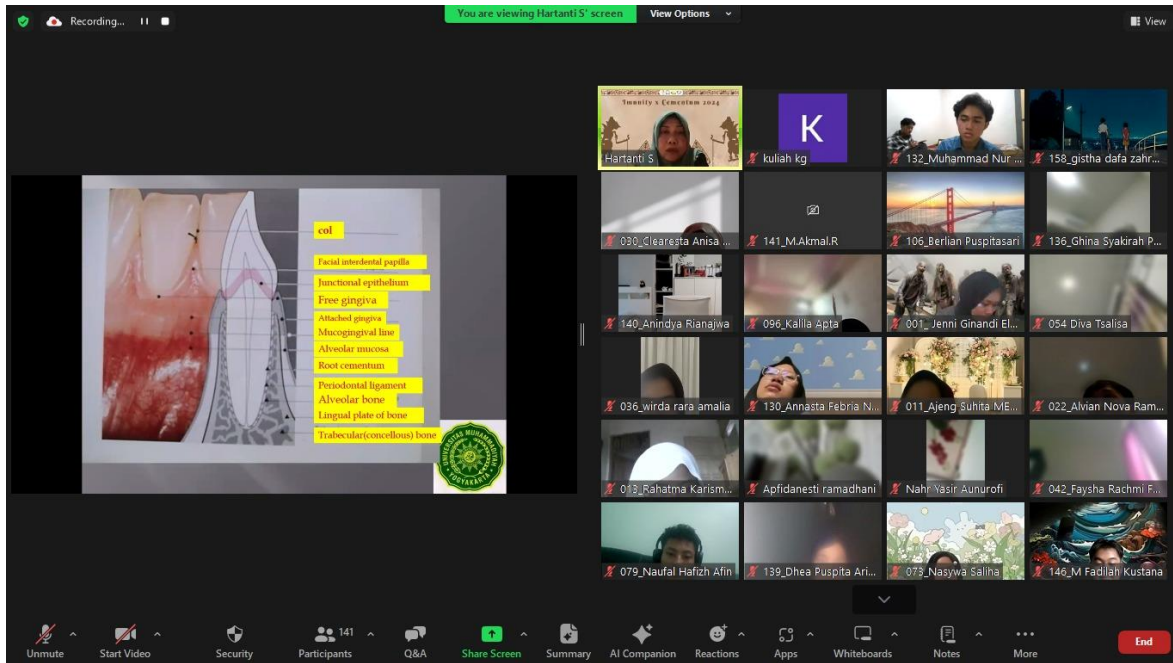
Recording...

You are viewing Hartanti S' screen

View Options

View

col

Facial interdental papilla

Junctional epithelium

Free gingiva

Attached gingiva

Mucogingival line

Alveolar mucosa

Root cementum

Periodontal ligament

Alveolar bone

Lingual plate of bone

Trabecular(concellous) bone

UNIVERSITAS MUHAMMADIYAH YOGYAKARTA

Imunity x Cementum 2024

Hartanti S

K

kuliah kg

132_Muhammad Nur ...

158_gistha dafa zahr...

030_Clearesta Anisa ...

141_M.Akmal.R

106_Berlian Puspitasari

136_Ghina Syakirah P...

140_Anindya Rianajwa

096_Kalila Apta

001_ Jenni Ginandi El...

054 Diva Tsalisa

036_wirda rara amalia

130_Annasta Febria N...

011_Ajeng Suhita ME...

022_Alvian Nova Ram...

013_Rahatma Karism...

Apfidanesti ramadhani

Nahr Yasir Aunurofi

042_Faysha Rachmi F...

079_Naufal Hafizh Afin

139_Dhea Puspita Ari...

073_Nasywa Saliha

146_M Fadilah Kustana

Unmute

Start Video

Security

141

Participants

Q&A

Share Screen

Summary

AI Companion

Reactions

Apps

Whiteboards

Notes

More

End